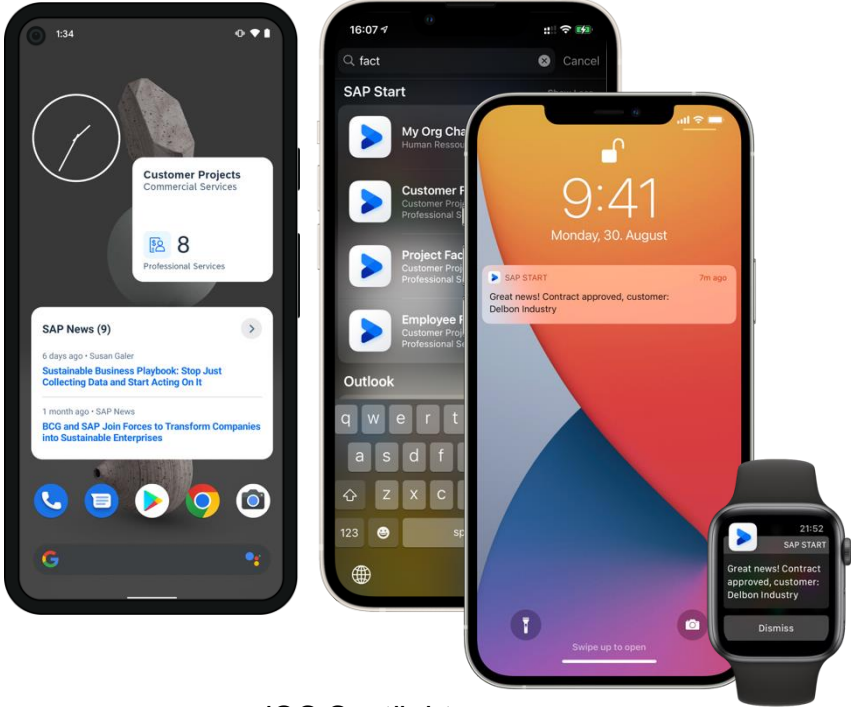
1:34

Customer Projects
Commercial Services

8
Professional Services

SAP News (9)

6 days ago • Susan Galer
Sustainable Business Playbook: Stop Just Collecting Data and Start Acting On It

1 month ago • SAP News
BCG and SAP Join Forces to Transform Companies into Sustainable Enterprises

16:07

fact
Cancel

SAP Start

My Org Cha
Human Ressou

Customer P
Customer Proj
Professional S

Project Fac
Customer Proj
Professional S

Employee F
Customer Proj
Professional S

Outlook

q w e r t
a s d f
z x c
123
sp

9:41
Monday, 30. August

SAP START
7m ago
Great news! Contract approved, customer: Delbon Industry

Swipe up to open

21:52
SAP START
Great news! Contract approved, customer: Delbon Industry
Dismiss

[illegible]